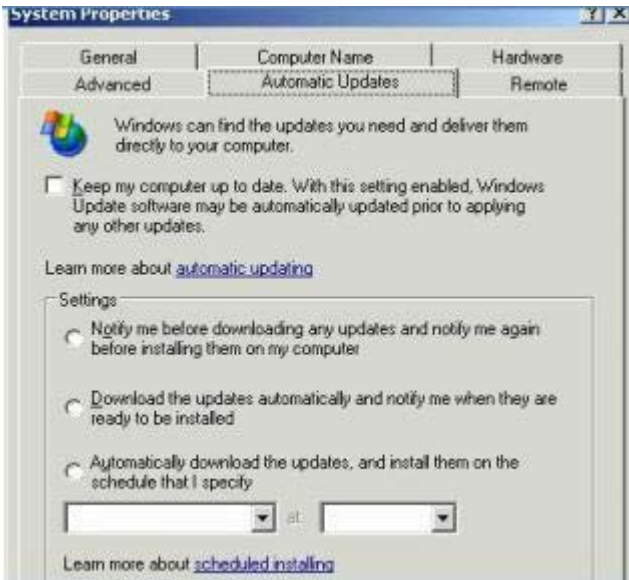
System Properties

?| X

General | Computer Name | Hardware
Advanced | Automatic Updates | Remote

Windows can find the updates you need and deliver them directly to your computer.

Keep my computer up to date. With this setting enabled, Windows Update software may be automatically updated prior to applying any other updates.

Learn more about automatic updating

Settings

Notify me before downloading any updates and notify me again before installing them on my computer

Download the updates automatically and notify me when they are ready to be installed

Automatically download the updates, and install them on the schedule that I specify

at

Learn more about scheduled installing